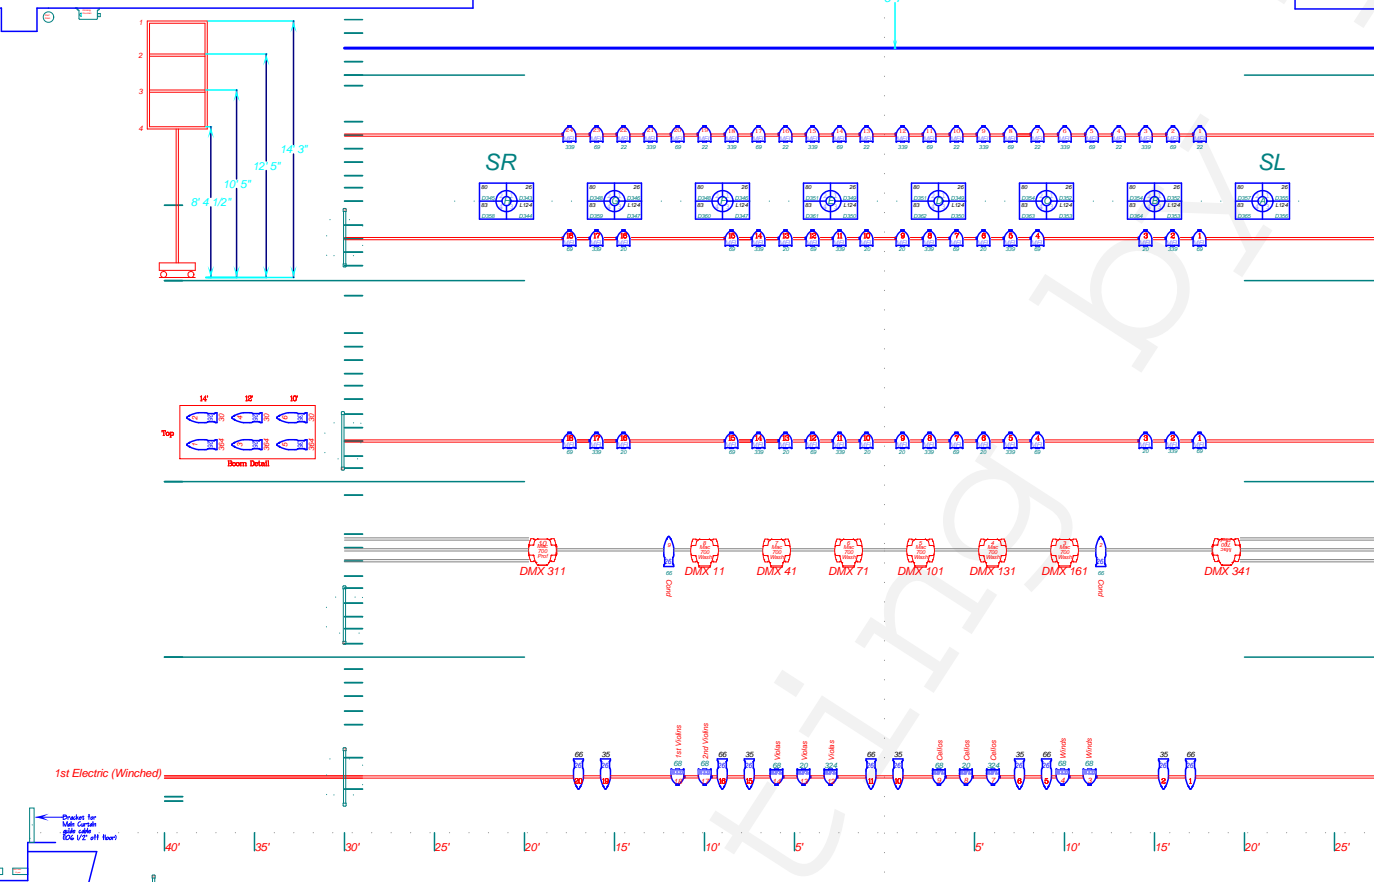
1
2
3
4
14' 3"
12' 5"
10' 5"
8' 4 1/2"

SR
SL

339 69 22 339 69 22 339 69 22 339 69 22 339 69 22 339 69 22 339 69 22 339 69 22

14'
12'
10'
Top
Boom Detail

DMX 311
DMX 11
DMX 41
DMX 71
DMX 101
DMX 131
DMX 161
DMX 341
Cond
Cond

1st Violins
2nd Violins
Violas
Violas
Violas
Cellos
Cellos
Cellos
Winds
Winds

1st Electric (Winched)

Brackets for Main Curtain guide cable (OG 1/2" off floor)

40'
35'
30'
25'
20'
15'
10'
5'
5'
10'
15'
20'
25'